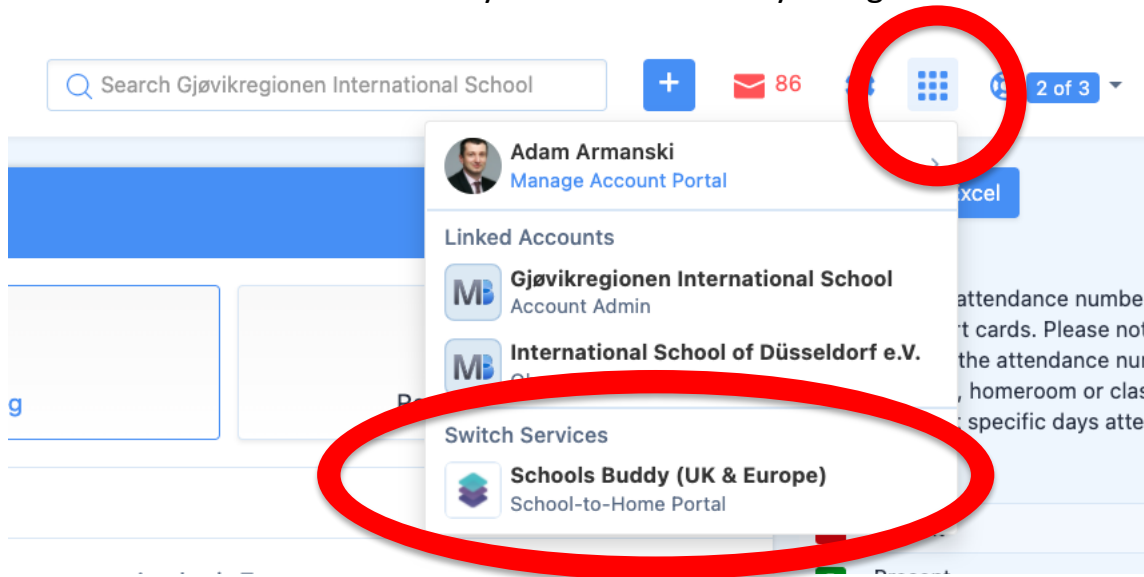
Search Gjøvikregionen International School

+

86

2 of 3

Adam Armanski
Manage Account Portal

Linked Accounts

Gjøvikregionen International School
Account Admin

International School of Düsseldorf e.V.

Switch Services

Schools Buddy (UK & Europe)
School-to-Home Portal

xcel

attendance numbe
rt cards. Please not
the attendance nu
, homeroom or clas
specific days atte

g

Present